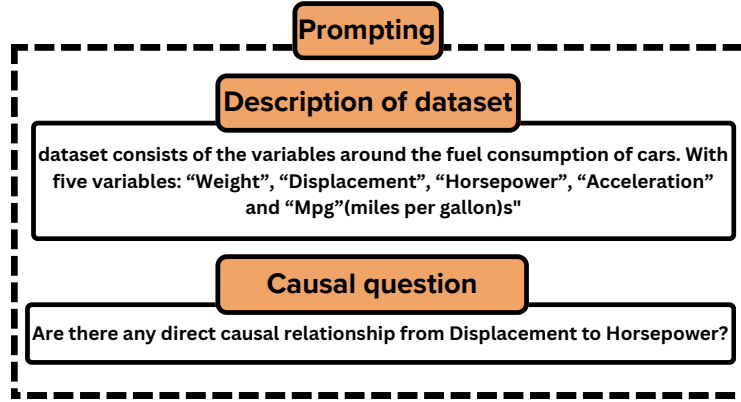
Prompting

Description of dataset

dataset consists of the variables around the fuel consumption of cars. With five variables: “Weight”, “Displacement”, “Horsepower”, “Acceleration” and “Mpg”(miles per gallon)s"

Causal question

Are there any direct causal relationship from Displacement to Horsepower?